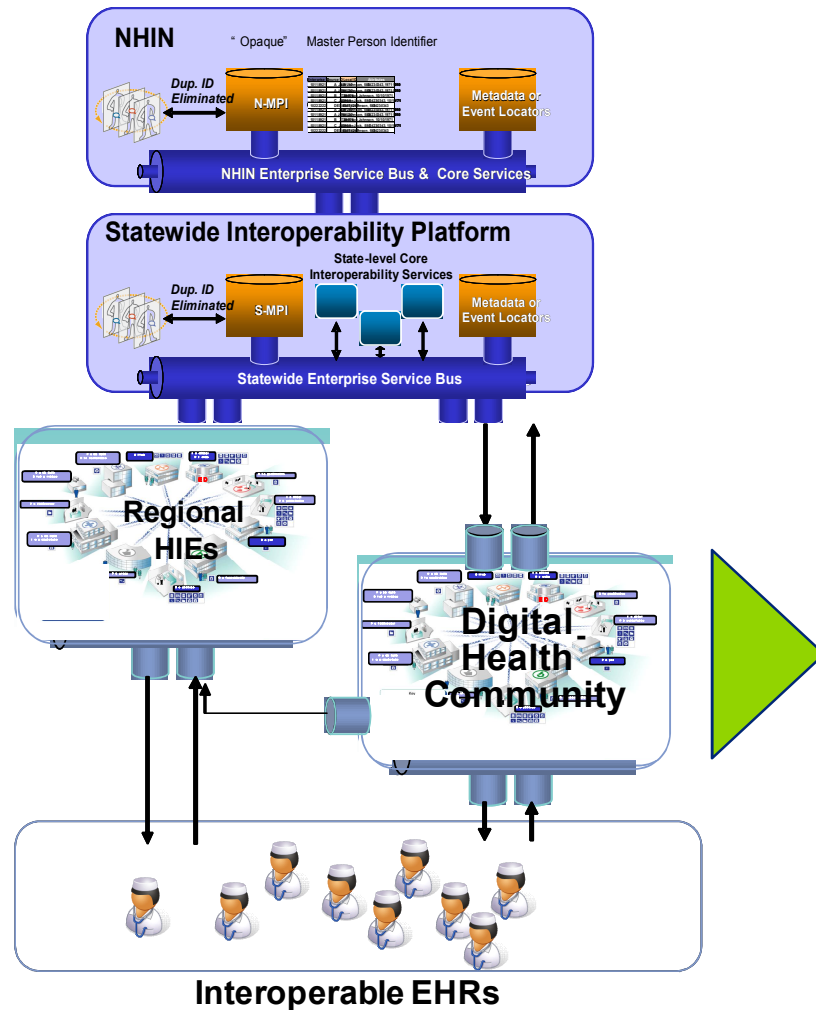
NHIN
" Opaque" Master Person Identifier

Dup. ID Eliminated
N-MPI
Metadata or Event Locators
NHIN Enterprise Service Bus & Core Services

Statewide Interoperability Platform
State-level Core Interoperability Services
Dup. ID Eliminated
S-MPI
Metadata or Event Locators
Statewide Enterprise Service Bus

Regional HIEs

Digital Health Community

Interoperable EHRs